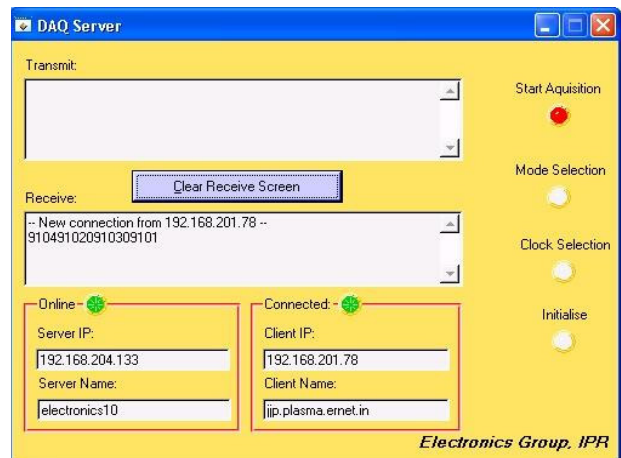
DAQ Server

Transmit:

Start Aquisition

Clear Receive Screen

Mode Selection

Receive:

-- New connection from 192.168.201.78 --
910491020910309101

Clock Selection

Initialise

Online

Server IP:

192.168.204.133

Server Name:

electronics10

Connected:

Client IP:

192.168.201.78

Client Name:

ijp.plasma.ernet.in

Electronics Group, IPR